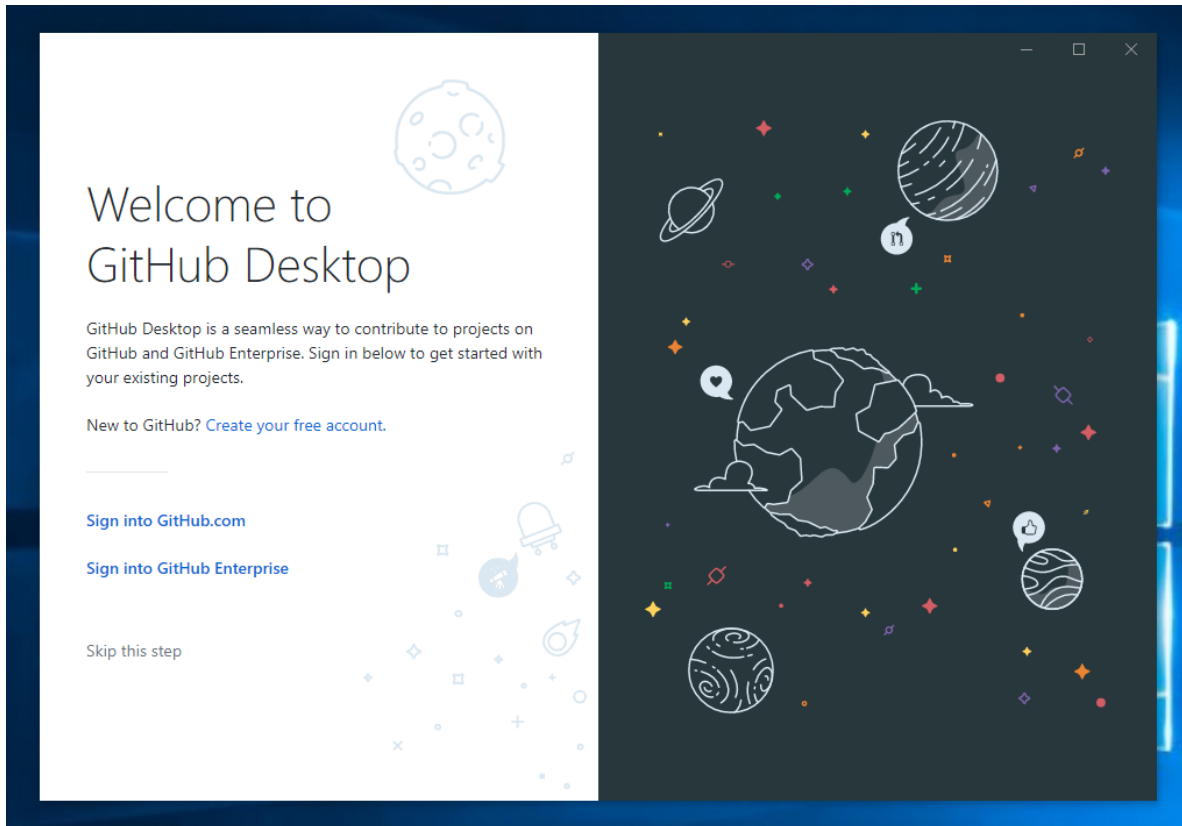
Welcome to GitHub Desktop

GitHub Desktop is a seamless way to contribute to projects on GitHub and GitHub Enterprise. Sign in below to get started with your existing projects.

New to GitHub? Create your free account.

Sign into GitHub.com

Sign into GitHub Enterprise

Skip this step